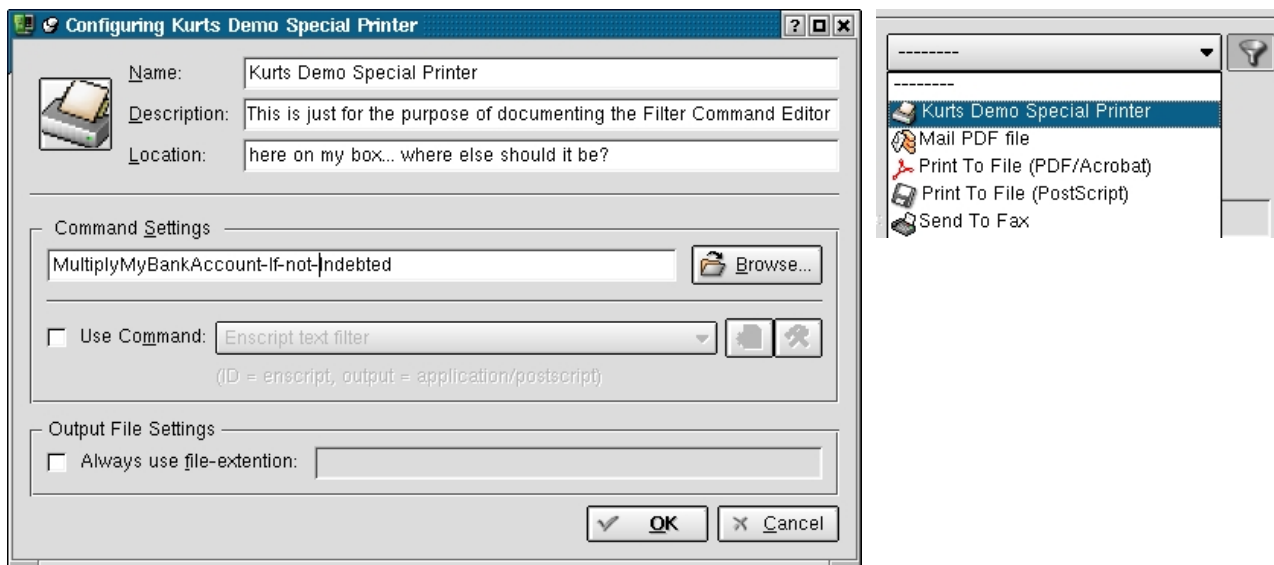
Configuring Kurts Demo Special Printer

?

Name: Kurts Demo Special Printer

Description: This is just for the purpose of documenting the Filter Command Editor

Location: here on my box... where else should it be?

Command Settings

MultiplyMyBankAccount-If-not-Indebted

Browse...

Use Command: Enscript text filter

(ID = enscript, output = application/postscript)

Output File Settings

Always use file-extention:

OK

Cancel

---------

---------

Kurts Demo Special Printer

Mail PDF file

Print To File (PDF/Acrobat)

Print To File (PostScript)

Send To Fax